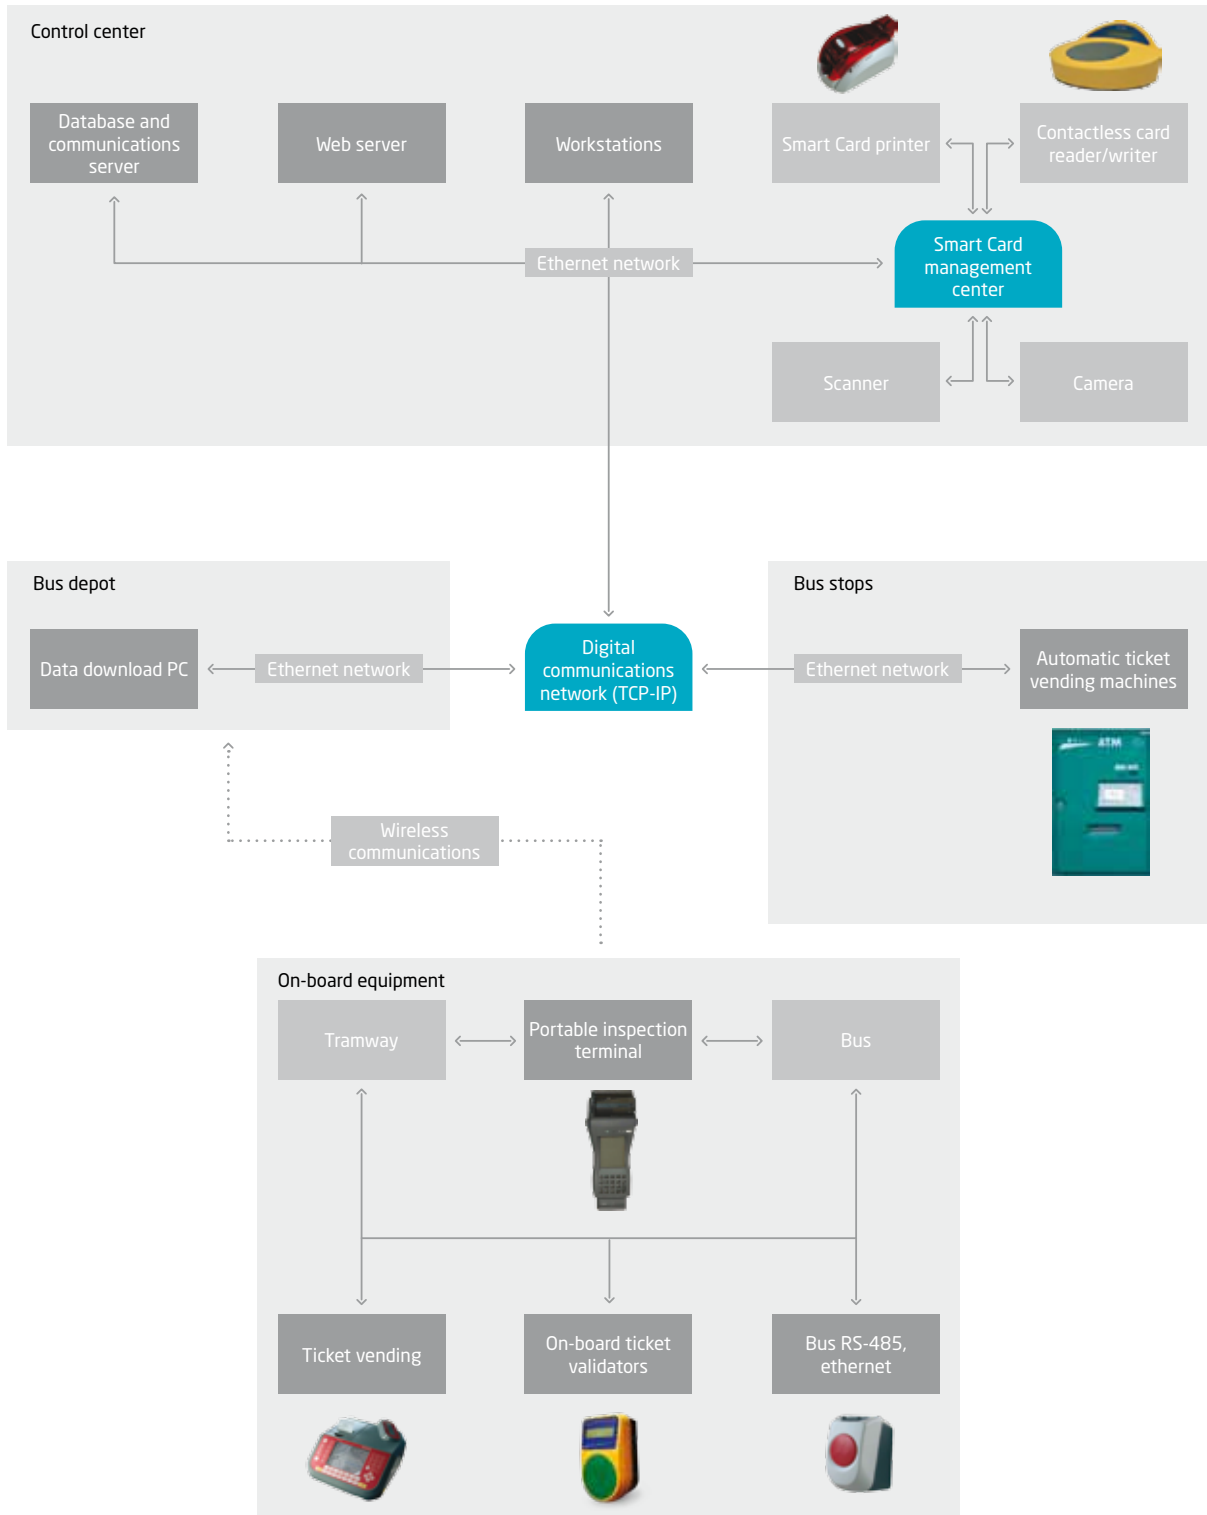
Control center

Database and communications server

Web server

Workstations

Smart Card printer

Contactless card reader/writer

Ethernet network

Smart Card management center

Scanner

Camera

Bus depot

Data download PC

Ethernet network

Digital communications network (TCP-IP)

Bus stops

Ethernet network

Automatic ticket vending machines

ATM

Wireless communications

On-board equipment

Tramway

Portable inspection terminal

Bus

Ticket vending

On-board ticket validators

Bus RS-485, ethernet